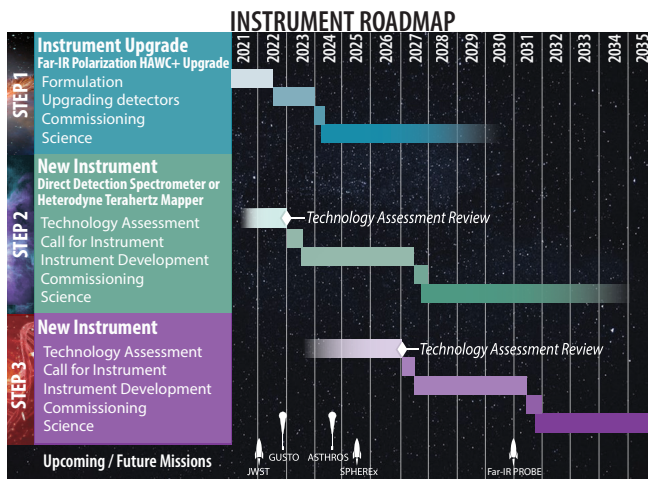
INSTRUMENT ROADMAP

2021 2022 2023 2024 2025 2026 2027 2028 2029 2030 2031 2032 2033 2034 2035

STEP 1
Instrument Upgrade
Far-IR Polarization HAWC+ Upgrade
Formulation
Upgrading detectors
Commissioning
Science

STEP 2
New Instrument
Direct Detection Spectrometer or Heterodyne Terahertz Mapper
Technology Assessment
Call for Instrument
Instrument Development
Commissioning
Science
Technology Assessment Review

STEP 3
New Instrument
Technology Assessment
Call for Instrument
Instrument Development
Commissioning
Science
Technology Assessment Review

Upcoming / Future Missions
JWST
GUSTO
ASTHROS
SPHEREx
Far-IR PROBE